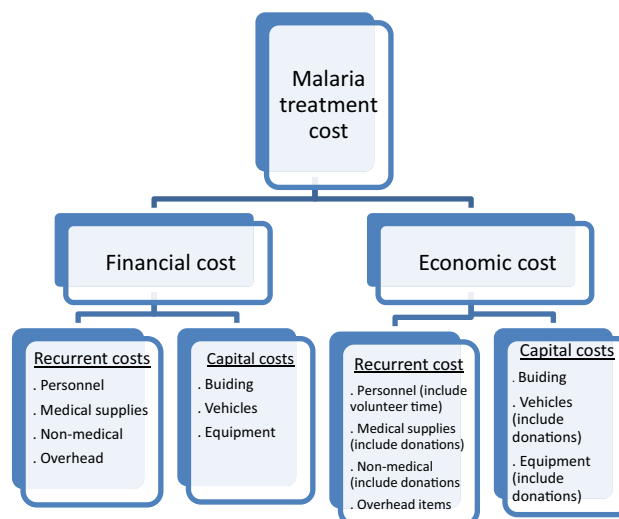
Malaria treatment cost

Financial cost

Economic cost

Recurrent costs
. Personnel
. Medical supplies
. Non-medical
. Overhead

Capital costs
. Buiding
. Vehicles
. Equipment

Recurrent cost
. Personnel (include volunteer time)
. Medical supplies (include donations)
. Non-medical (include donations
. Overhead items

Capital costs
. Buiding
. Vehicles (include donations)
. Equipment (include donations)